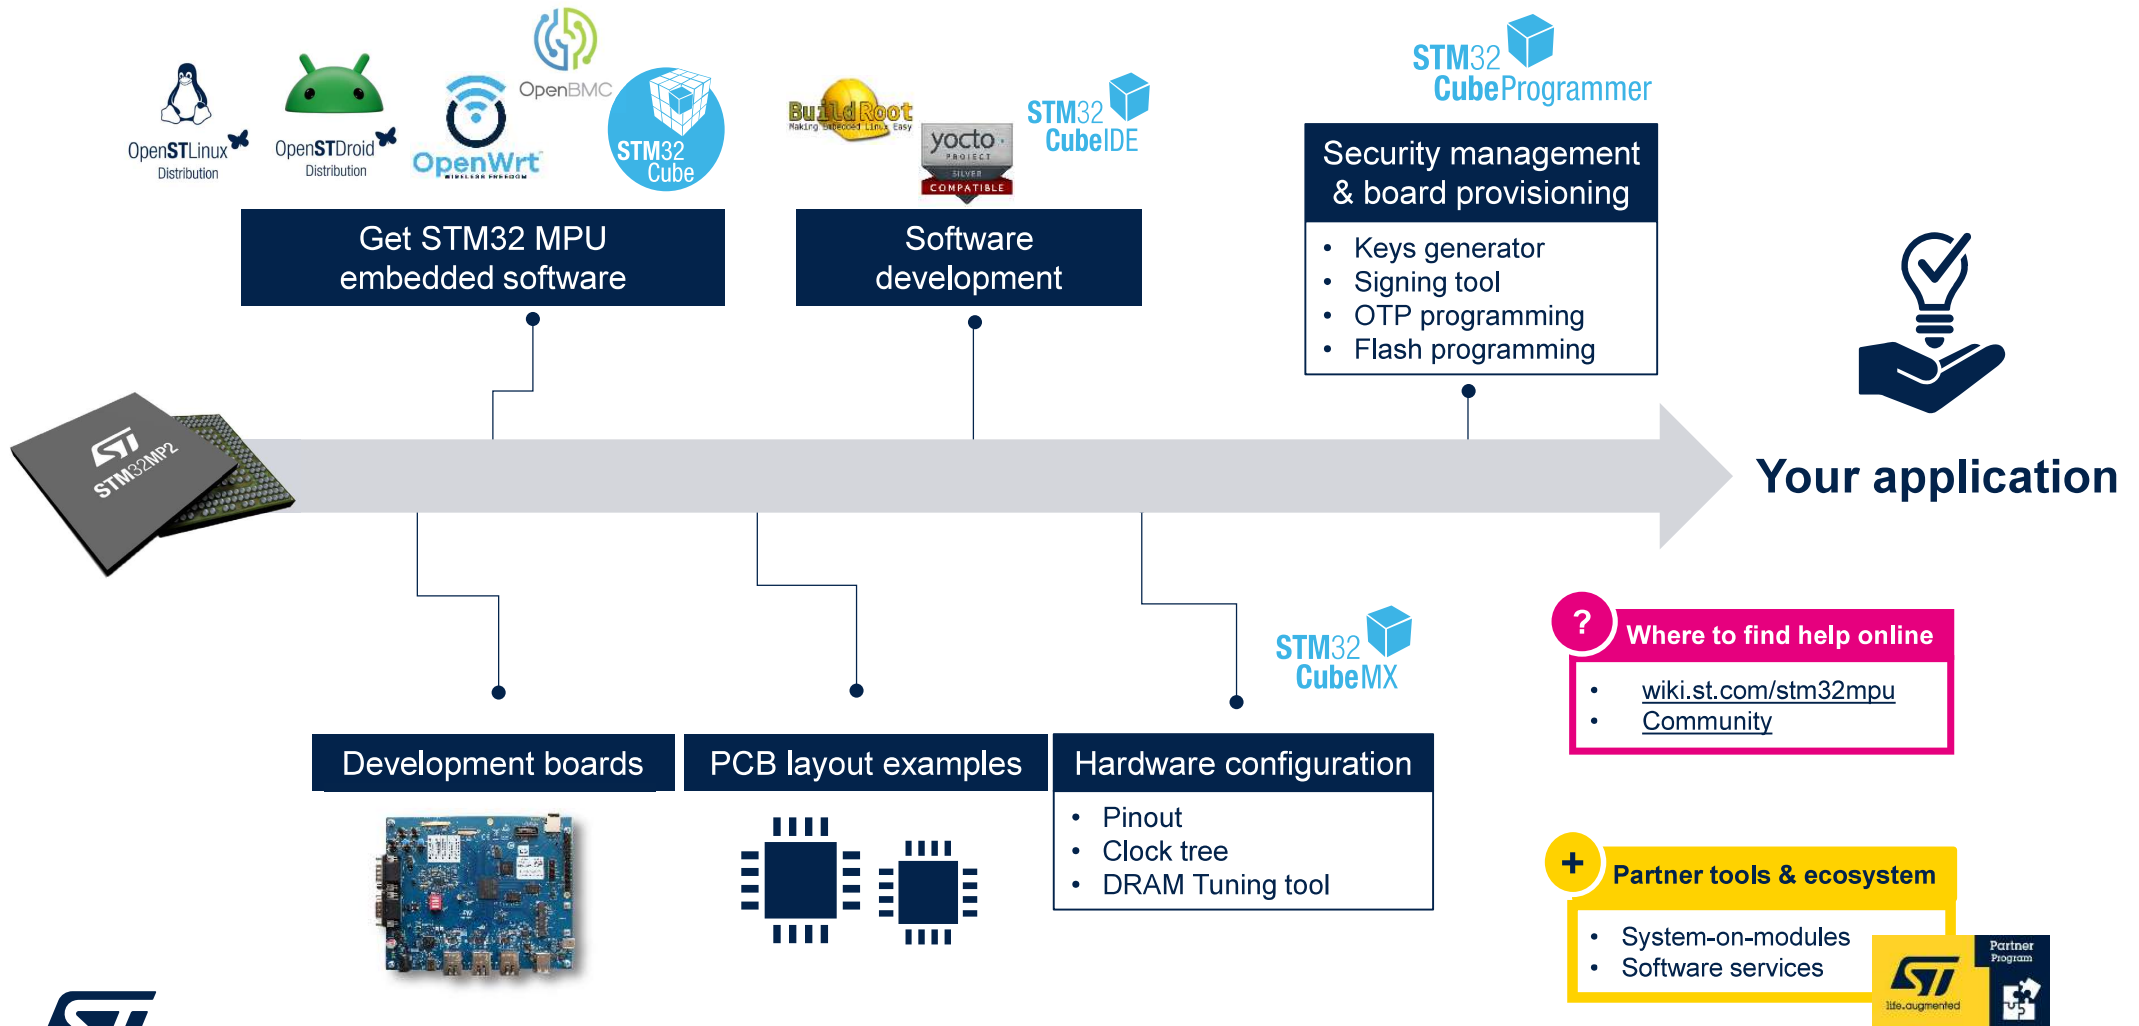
OpenSTLinux Distribution
OpenSTDroid Distribution
OpenWrt
OpenBMC
STM32 Cube

Get STM32 MPU embedded software

BuildRoot
Making Embedded Linux Easy
yocto PROJECT SILVER COMPATIBLE
STM32 CubeIDE

Software development

STM32 CubeProgrammer

Security management & board provisioning

• Keys generator
• Signing tool
• OTP programming
• Flash programming

STM32MP2

Your application

STM32 CubeMX

Development boards

PCB layout examples

Hardware configuration

• Pinout
• Clock tree
• DRAM Tuning tool

?
Where to find help online

• wiki.st.com/stm32mpu
• Community

+
Partner tools & ecosystem

• System-on-modules
• Software services

Partner Program
ST life.augmented